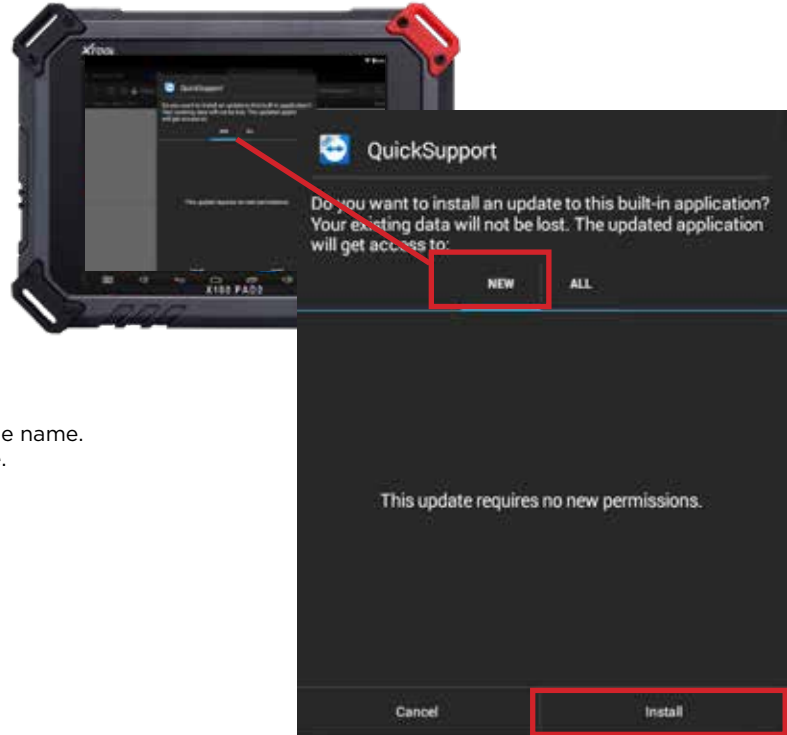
XTOOL

X100 PAD2

QuickSupport

Do you want to install an update to this built-in application? Your existing data will not be lost. The updated application will get access to:

NEW

ALL

This update requires no new permissions.

Cancel

Install

e name.

.